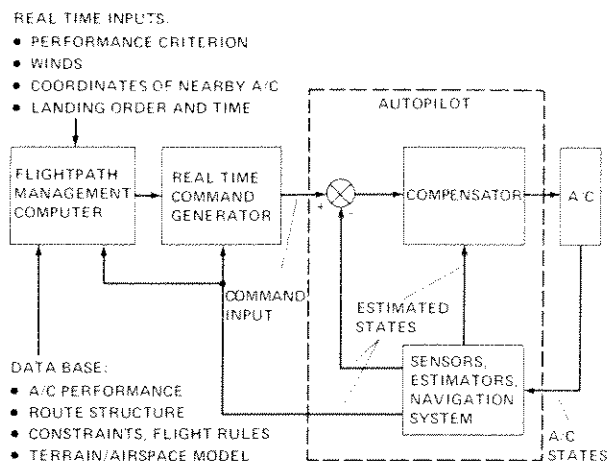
REAL TIME INPUTS:
• PERFORMANCE CRITERION
• WINDS
• COORDINATES OF NEARBY A/C
• LANDING ORDER AND TIME

AUTOPILOT

FLIGHTPATH MANAGEMENT COMPUTER

REAL TIME COMMAND GENERATOR

+

-

COMPENSATOR

A/C

COMMAND INPUT

ESTIMATED STATES

SENSORS, ESTIMATORS, NAVIGATION SYSTEM

A/C STATES

DATA BASE:
• A/C PERFORMANCE
• ROUTE STRUCTURE
• CONSTRAINTS, FLIGHT RULES
• TERRAIN/AIRSPACE MODEL